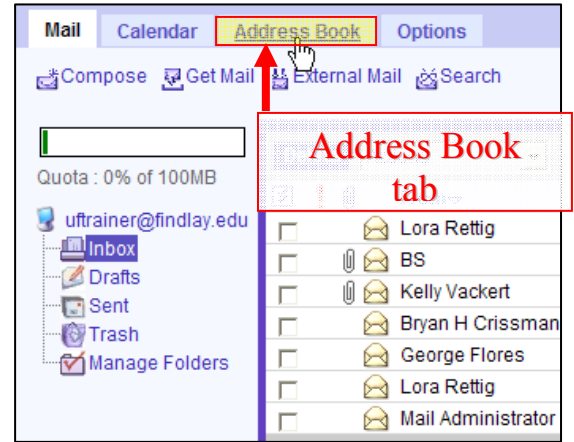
Mail Calendar Address Book Options

Compose Get Mail External Mail Search

Quota : 0% of 100MB

uftrainer@findlay.edu
Inbox
Drafts
Sent
Trash
Manage Folders

Address Book tab

Lora Rettig
BS
Kelly Vackert
Bryan H Crissman
George Flores
Lora Rettig
Mail Administrator